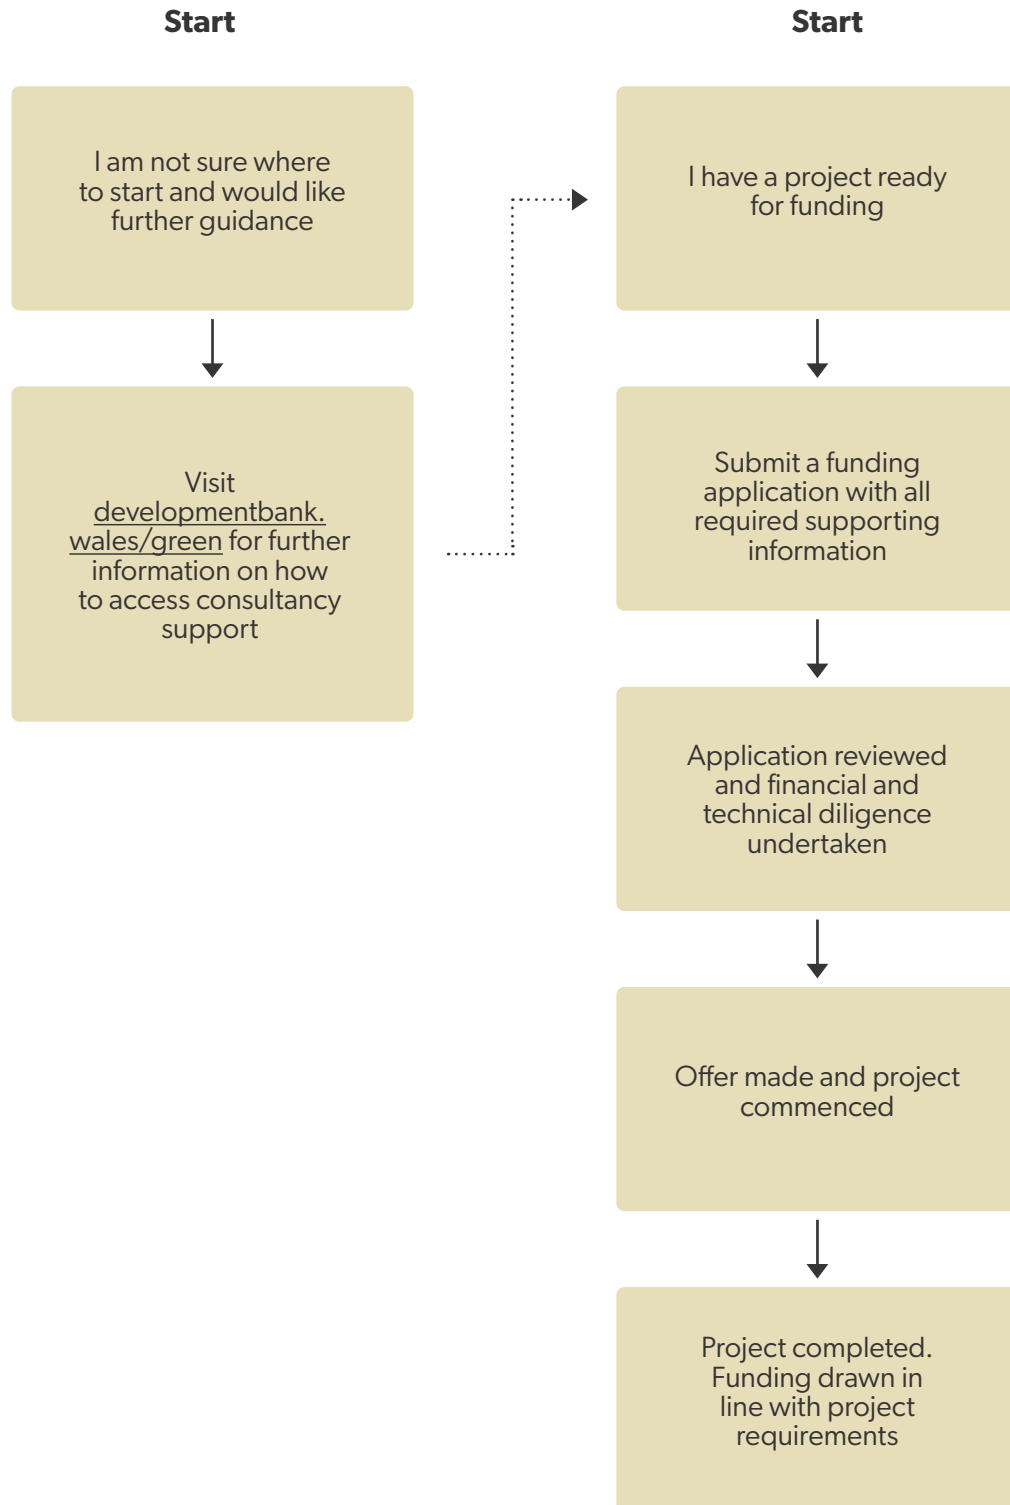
Start

I am not sure where to start and would like further guidance

Visit developmentbank.wales/green for further information on how to access consultancy support

Start

I have a project ready for funding

Submit a funding application with all required supporting information

Application reviewed and financial and technical diligence undertaken

Offer made and project commenced

Project completed. Funding drawn in line with project requirements